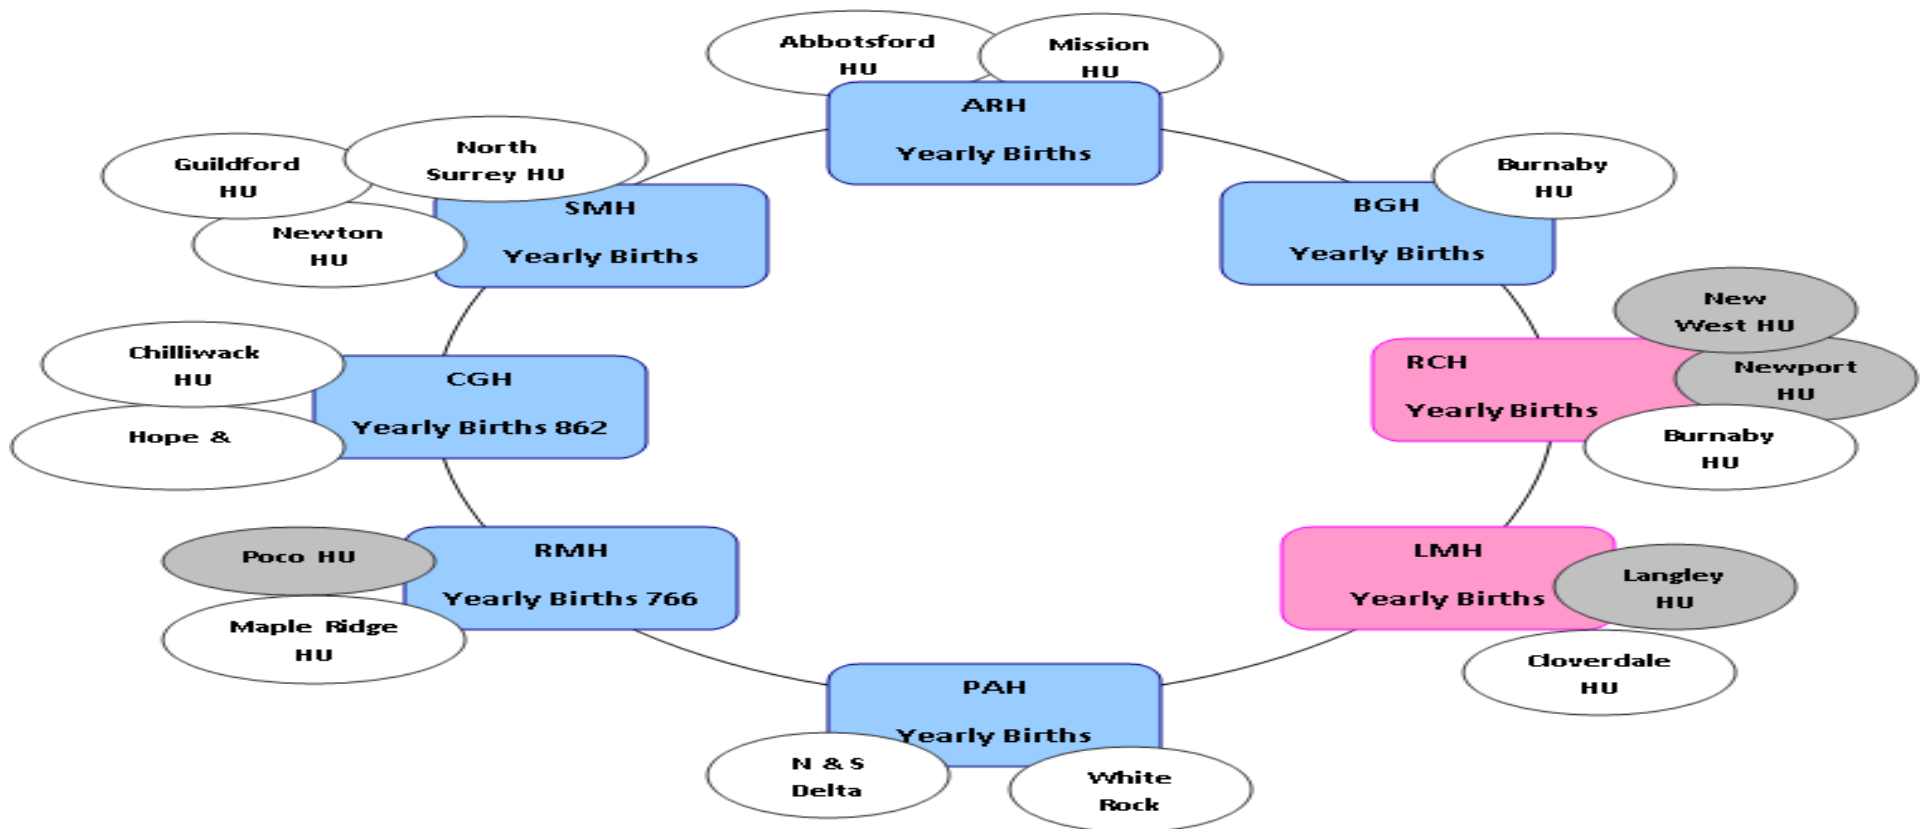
Abbotsford HU

Mission HU

ARH

Yearly Births

Guildford HU

North Surrey HU

SMH

Yearly Births

Newton HU

Burnaby HU

BGH

Yearly Births

New West HU

Newport HU

RCH

Yearly Births

Burnaby HU

Chilliwack HU

Hope &

CGH

Yearly Births 862

Poco HU

RMH

Yearly Births 766

Maple Ridge HU

LMH

Yearly Births

Langley HU

Cloverdale HU

PAH

Yearly Births

N & S Delta

White Rock